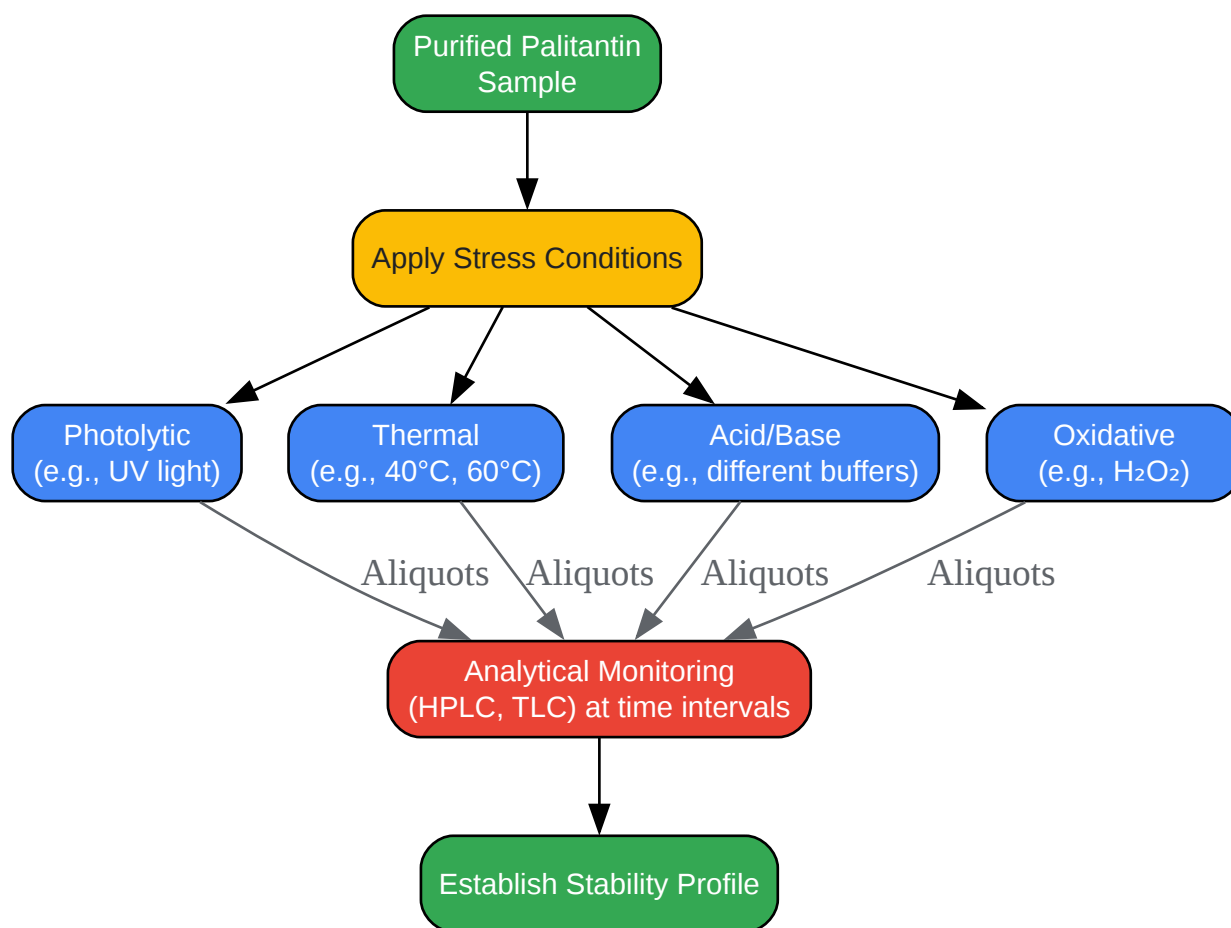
Purified Palitantin Sample

Apply Stress Conditions

Photolytic (e.g., UV light)

Thermal (e.g., 40°C, 60°C)

Acid/Base (e.g., different buffers)

Oxidative (e.g., $H_2O_2$)

Aliquots

Aliquots

Aliquots

Aliquots

Analytical Monitoring (HPLC, TLC) at time intervals

Establish Stability Profile